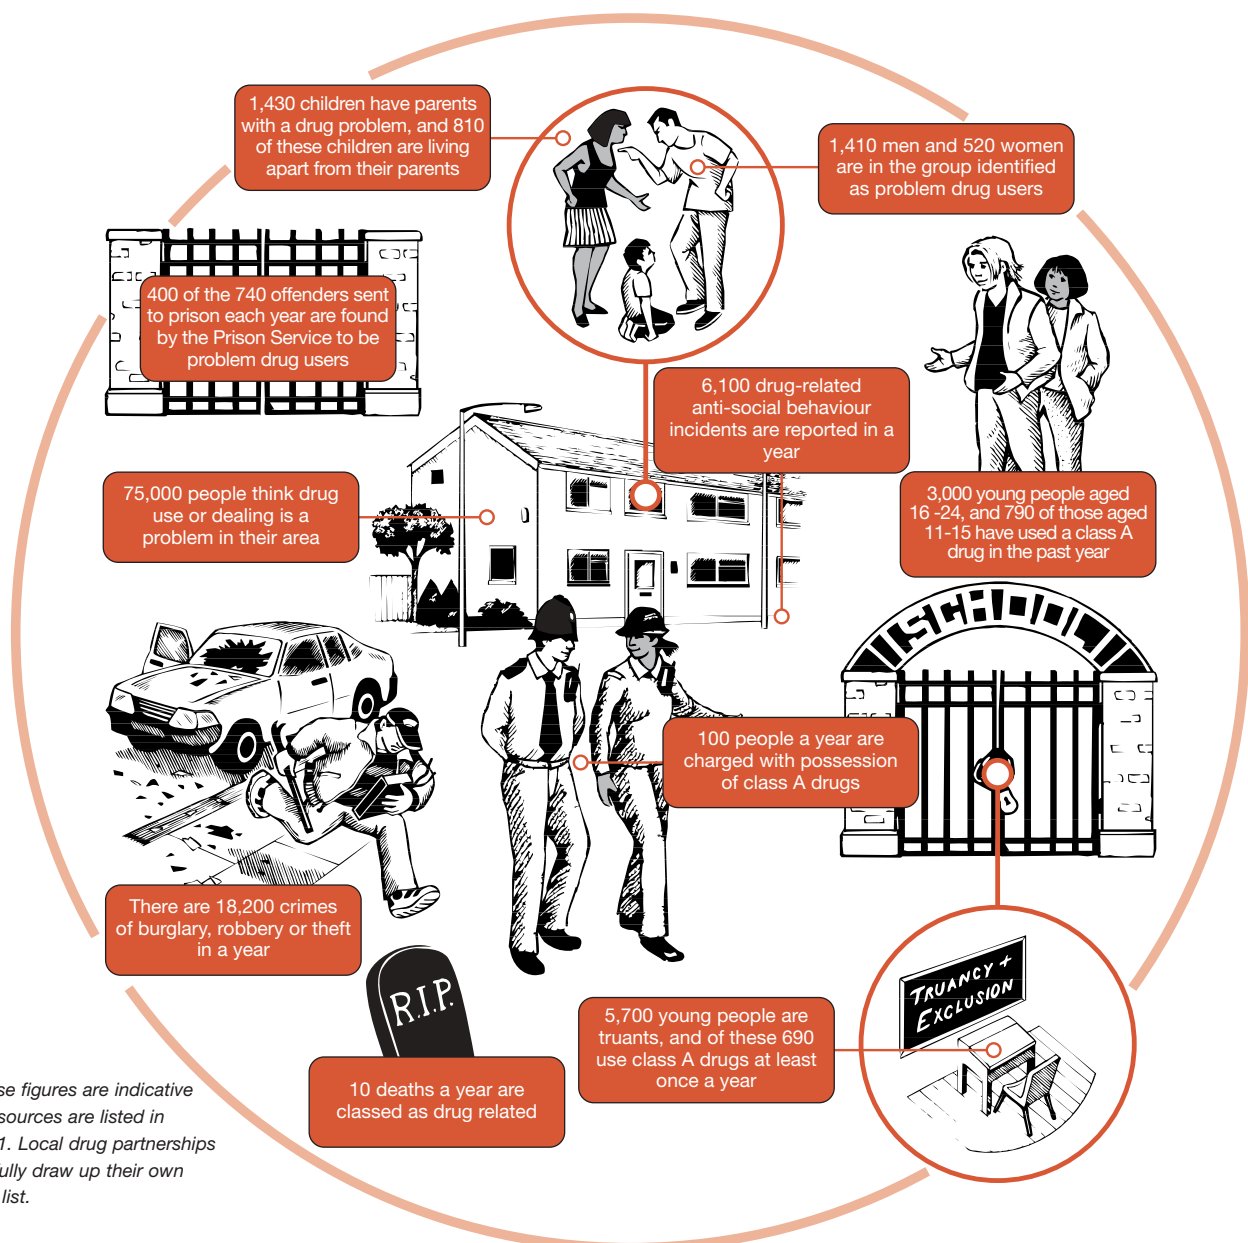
1,430 children have parents with a drug problem, and 810 of these children are living apart from their parents

1,410 men and 520 women are in the group identified as problem drug users

400 of the 740 offenders sent to prison each year are found by the Prison Service to be problem drug users

6,100 drug-related anti-social behaviour incidents are reported in a year

75,000 people think drug use or dealing is a problem in their area

3,000 young people aged 16 -24, and 790 of those aged 11-15 have used a class A drug in the past year

SCHOOL

100 people a year are charged with possession of class A drugs

There are 18,200 crimes of burglary, robbery or theft in a year

R.I.P.

TRUANCY + EXCLUSION

5,700 young people are truants, and of these 690 use class A drugs at least once a year

10 deaths a year are classed as drug related

se figures are indicative sources are listed in 1. Local drug partnerships ully draw up their own list.